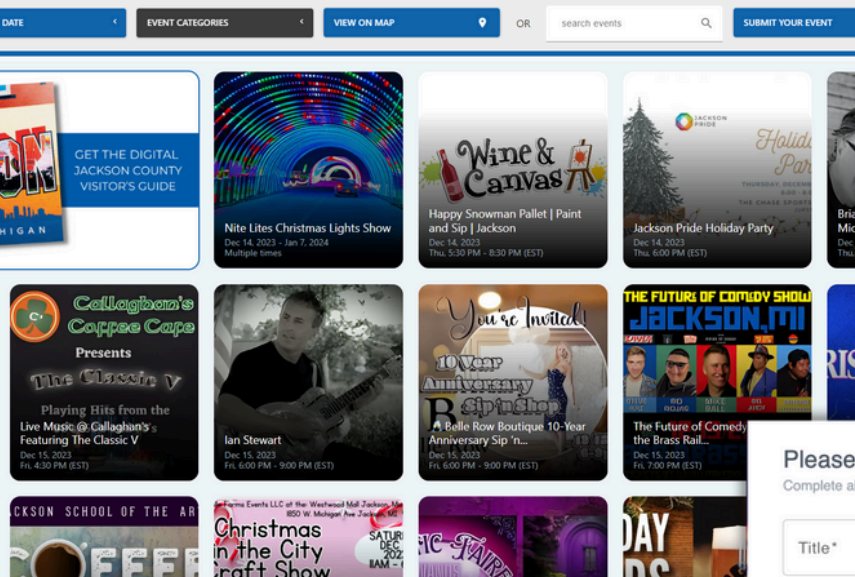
DATE ‹ EVENT CATEGORIES ‹ VIEW ON MAP OR search events SUBMIT YOUR EVENT

GET THE DIGITAL JACKSON COUNTY VISITOR'S GUIDE

ON
HIGAN

Nite Lites Christmas Lights Show
Dec 14, 2023 - Jan 7, 2024
Multiple times

Wine & Canvas
Happy Snowman Pallet | Paint and Sip | Jackson
Dec 14, 2023
Thu, 5:30 PM - 8:30 PM (EST)

JACKSON PRIDE
Holida
Par
THURSDAY, DECEMB
THE CHASE SPORTS
Jackson Pride Holiday Party
Dec 14, 2023
Thu, 6:00 PM (EST)

Bria
Mic
Dec

Callaghan's Coffee Cafe
Presents
The Classic V
Playing Hits from the
Live Music @ Callaghan's Featuring The Classic V
Dec 15, 2023
Fri, 4:30 PM (EST)

Ian Stewart
Dec 15, 2023
Fri, 6:00 PM - 9:00 PM (EST)

You're Invited!
10 Year Anniversary Sip 'n Shop
A Belle Row Boutique 10-Year Anniversary Sip 'n...
Dec 15, 2023
Fri, 6:00 PM - 9:00 PM (EST)

THE FUTURE OF COMEDY SHOW
JACKSON, MI
The Future of Comedy the Brass Rail...
Dec 15, 2023
Fri, 7:00 PM (EST)

Please
Complete a
Title*

JACKSON SCHOOL OF THE AR
COFFEE

Christmas in the City Craft Show
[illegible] Events LLC at the Westwood Mall Jackson, MI
1850 W. Michigan Ave Jackson, MI
SATU
DEC
202
11AM -

FAIRE

DAY
DS